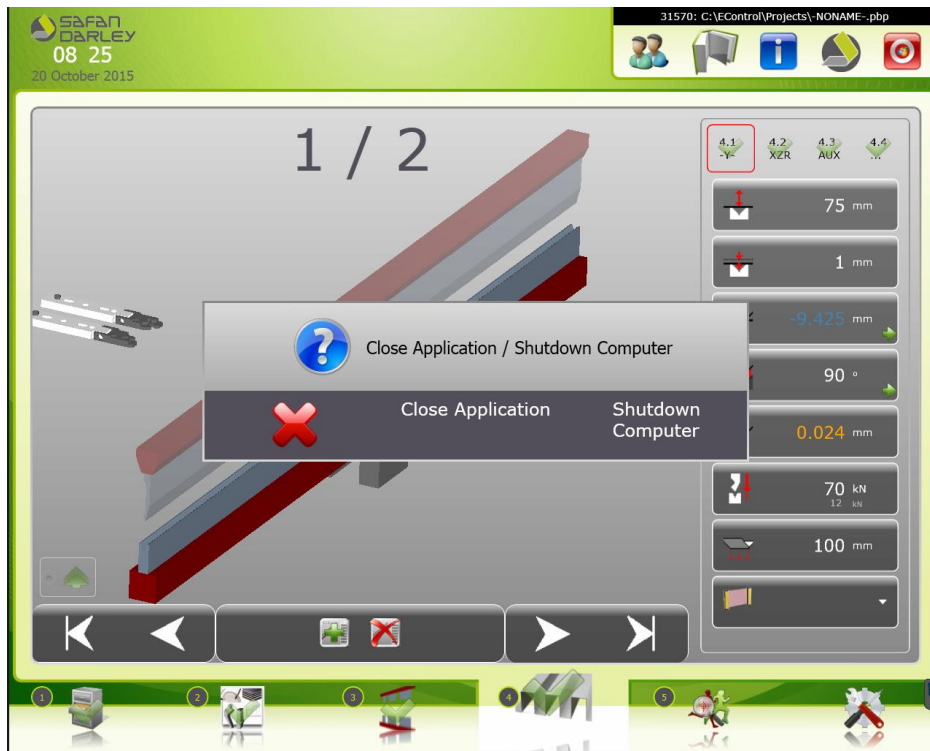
SAFAN DARLEY
08 25
20 October 2015

31570: C:\EControl\Projects\-NONAME-.pbp

1 / 2

4.1 -Y-
4.2 XZR
4.3 AUX
4.4

75 mm
1 mm
-9.425 mm
90 °
0.024 mm
70 kN
12 kN
100 mm

Close Application / Shutdown Computer

Close Application
Shutdown Computer

1
2
3
4
5